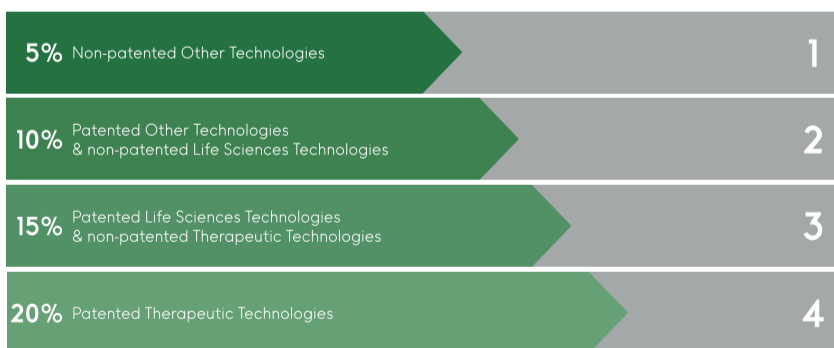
5% Non-patented Other Technologies

1

10% Patented Other Technologies & non-patented Life Sciences Technologies

2

15% Patented Life Sciences Technologies & non-patented Therapeutic Technologies

3

20% Patented Therapeutic Technologies

4